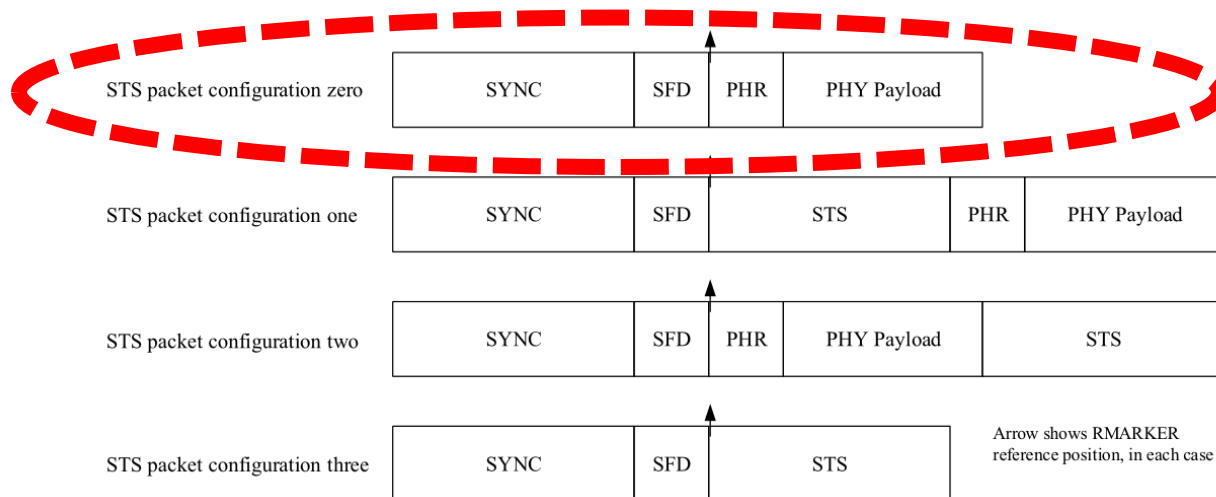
STS packet configuration zero

| SYNC | SFD | PHR | PHY Payload |
|---|---|---|---|

STS packet configuration one

| SYNC | SFD | STS | PHR | PHY Payload |
|---|---|---|---|---|

STS packet configuration two

| SYNC | SFD | PHR | PHY Payload | STS |
|---|---|---|---|---|

STS packet configuration three

| SYNC | SFD | STS |
|---|---|---|

Arrow shows RMARKER reference position, in each case